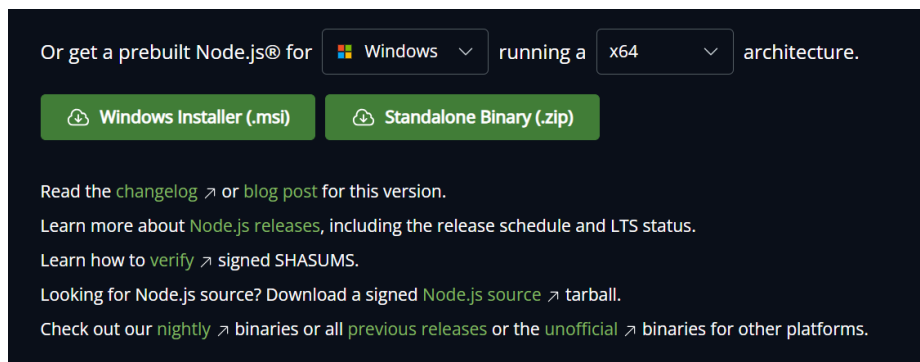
Or get a prebuilt Node.js® for Windows running a x64 architecture.

Windows Installer (.msi) Standalone Binary (.zip)

Read the changelog ↗ or blog post for this version.

Learn more about Node.js releases, including the release schedule and LTS status.

Learn how to verify ↗ signed SHASUMS.

Looking for Node.js source? Download a signed Node.js source ↗ tarball.

Check out our nightly ↗ binaries or all previous releases or the unofficial ↗ binaries for other platforms.